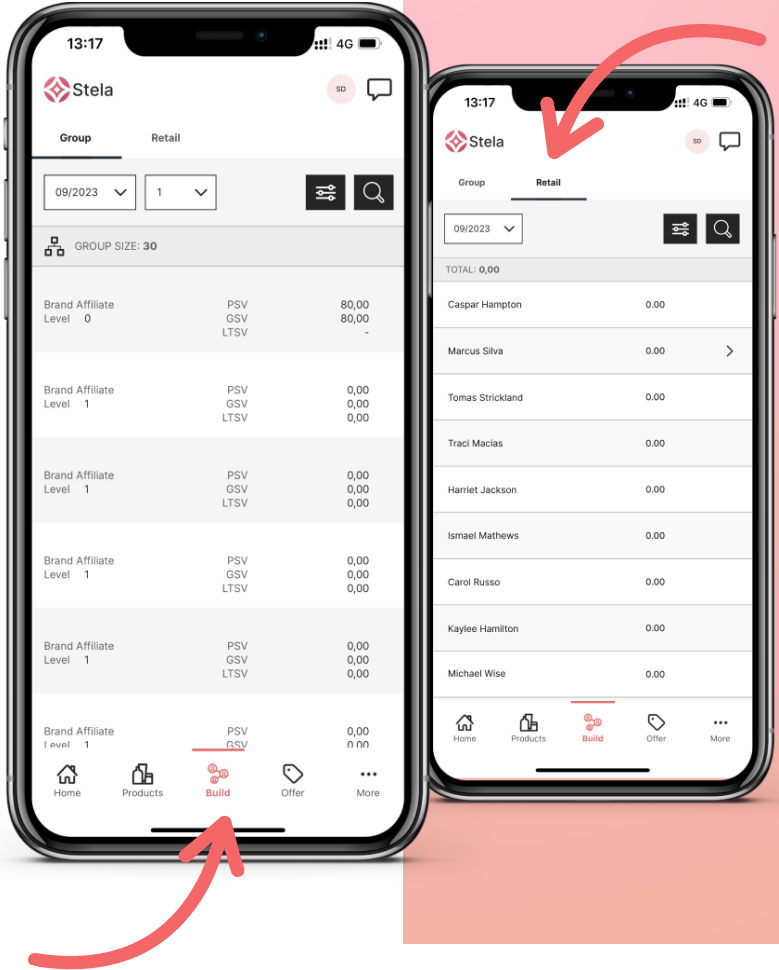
13:17 4G

Stela SD

Group Retail

09/2023 1

GROUP SIZE: 30

Brand Affiliate Level 0 PSV GSV LTSV 80,00 80,00 -

Brand Affiliate Level 1 PSV GSV LTSV 0,00 0,00 0,00

Brand Affiliate Level 1 PSV GSV LTSV 0,00 0,00 0,00

Brand Affiliate Level 1 PSV GSV LTSV 0,00 0,00 0,00

Brand Affiliate Level 1 PSV GSV LTSV 0,00 0,00 0,00

Brand Affiliate Level 1 PSV GSV 0,00 0,00

Home Products Build Offer More

13:17 4G

Stela SD

Group Retail

09/2023

TOTAL: 0,00

| | |
|---|---|
| Caspar Hampton | 0.00 |
| Marcus Silva | 0.00 |
| Tomas Strickland | 0.00 |
| Traci Macias | 0.00 |
| Harriet Jackson | 0.00 |
| Ismael Mathews | 0.00 |
| Carol Russo | 0.00 |
| Kaylee Hamilton | 0.00 |
| Michael Wise | 0.00 |

Home Products Build Offer More